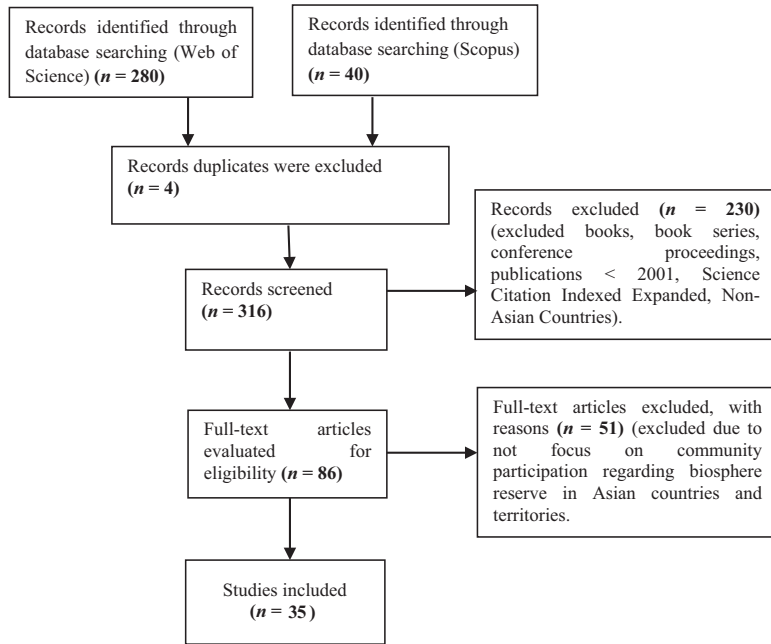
Records identified through database searching (Web of Science) **($n = 280$)**

Records identified through database searching (Scopus) **($n = 40$)**

Records duplicates were excluded **($n = 4$)**

Records excluded **($n = 230$)** (excluded books, book series, conference proceedings, publications < 2001, Science Citation Indexed Expanded, Non-Asian Countries).

Records screened **($n = 316$)**

Full-text articles evaluated for eligibility **($n = 86$)**

Full-text articles excluded, with reasons **($n = 51$)** (excluded due to not focus on community participation regarding biosphere reserve in Asian countries and territories.

Studies included **($n = 35$)**